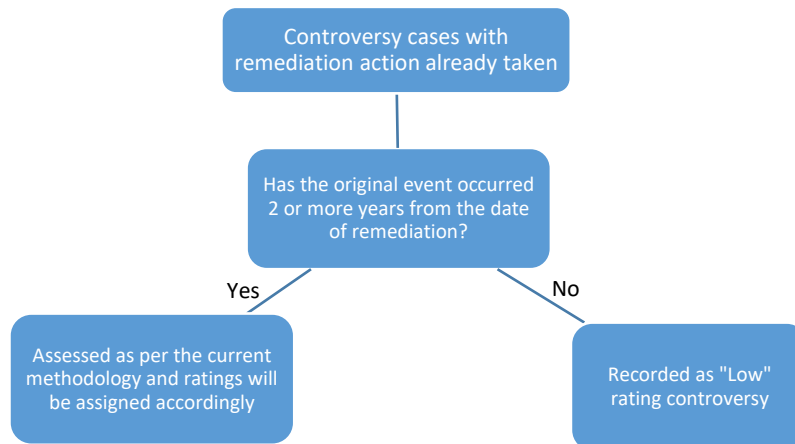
Controversy cases with remediation action already taken

Has the original event occurred 2 or more years from the date of remediation?

Yes

No

Assessed as per the current methodology and ratings will be assigned accordingly

Recorded as "Low" rating controversy